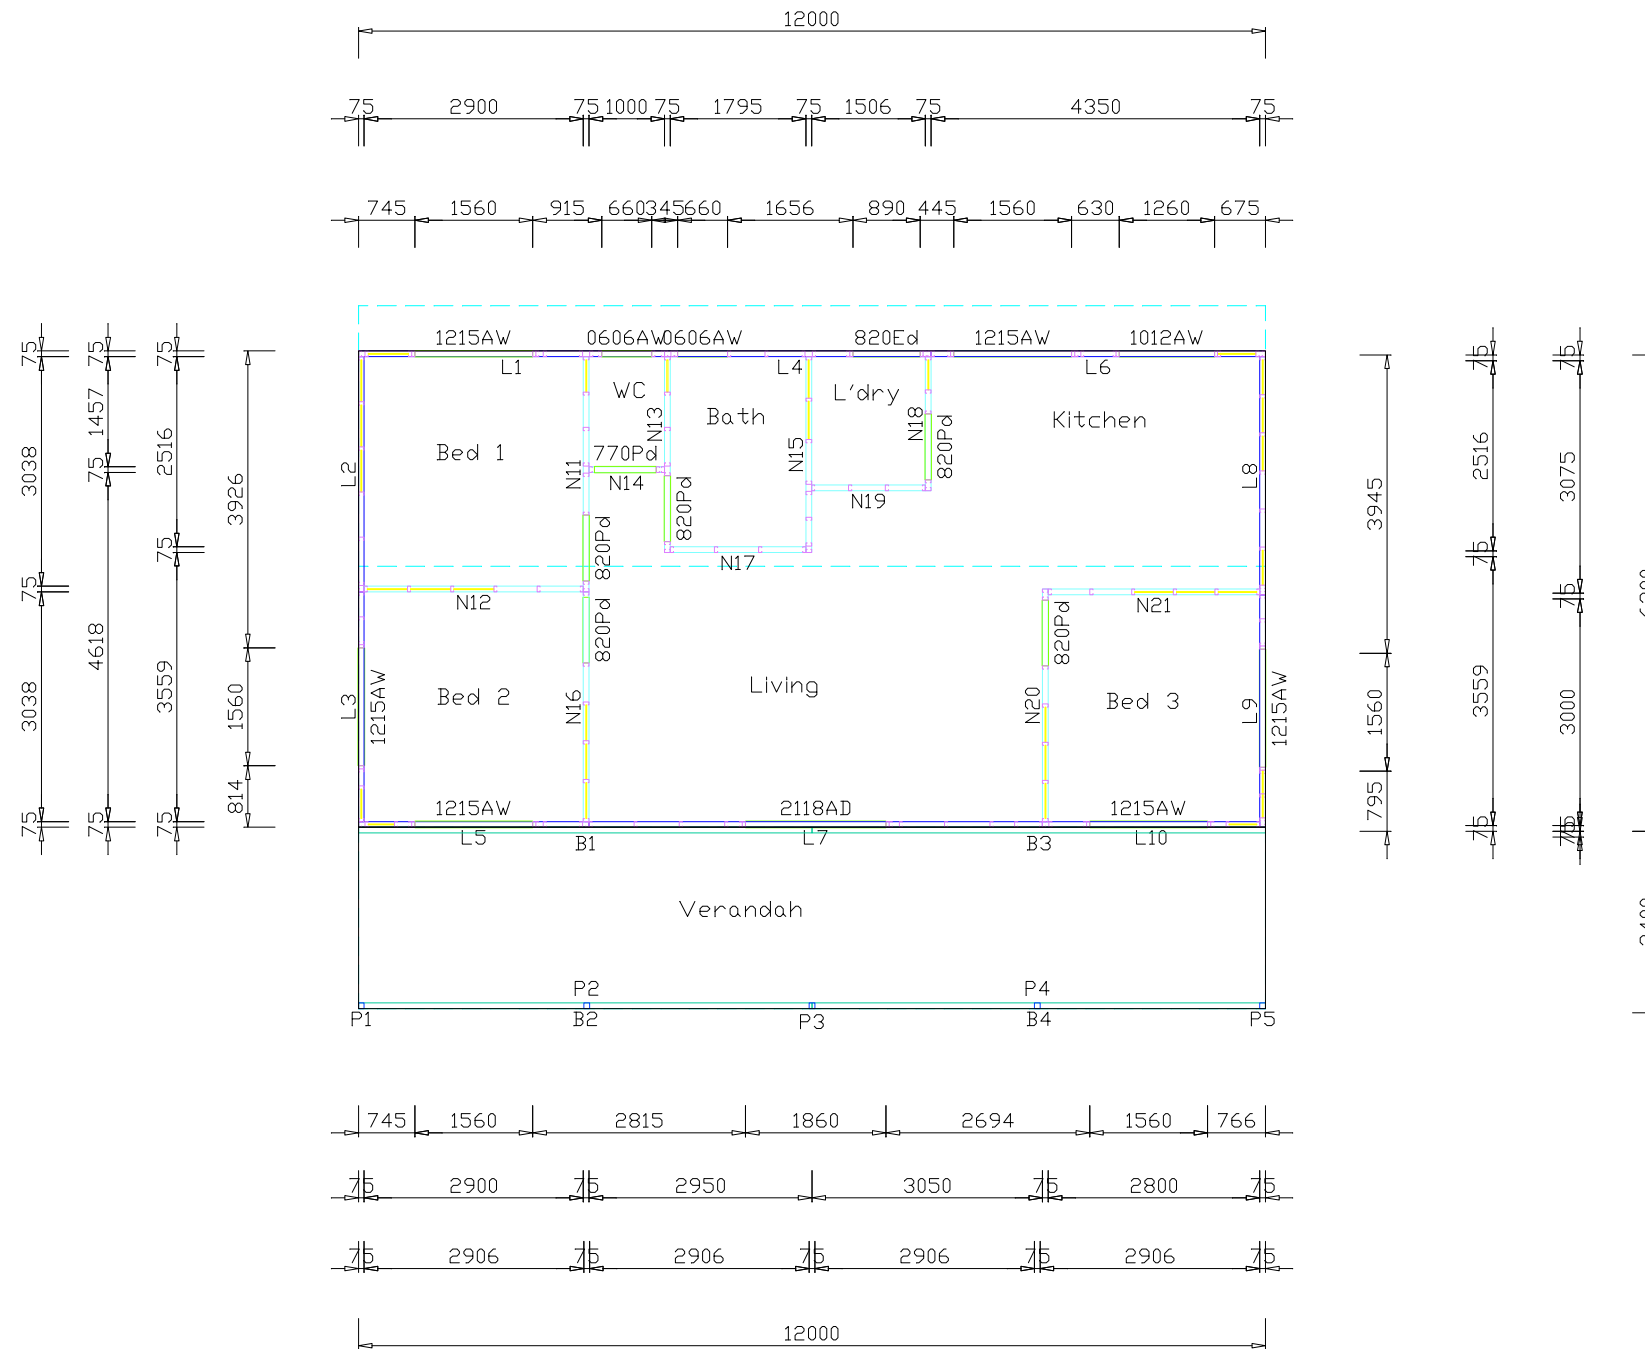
12000

75 2900 75 1000 75 1795 75 1506 75 4350 75

745 1560 915 660 345 660 1656 890 445 1560 630 1260 675

1215AW 0606AW 0606AW 820Ed 1215AW 1012AW

L1 L4 L6

WC Bath L'dry Kitchen

N13 N18 820Pd

Bed 1 770Pd N14 N11 N15 N19

L2 820Pd L8

820Pd N17

N12 N21

820Pd 820Pd

Living

L3 1215AW Bed 2 N16 N20 Bed 3 L9 1215AW

1215AW 2118AD 1215AW

L5 B1 L7 B3 L10

Verandah

P2 P4

P1 B2 P3 B4 P5

75 3038 75 3038 75

75 1457 75 4618 75

75 2516 75 3559 75

3926 1560 814

3945 1560 795

75 2516 75 3559 75

75 3075 75 3000 75

745 1560 2815 1860 2694 1560 766

75 2900 75 2950 3050 75 2800 75

75 2906 75 2906 75 2906 75 2906 75

12000